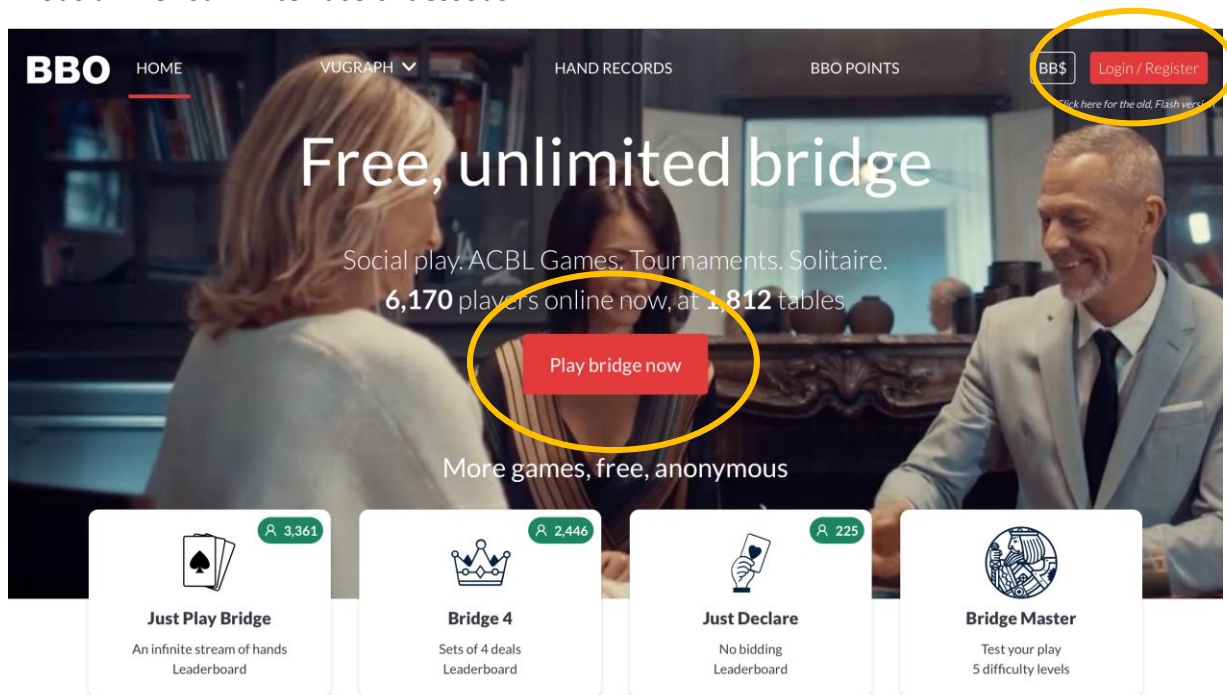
BBO HOME VUGRAPH HAND RECORDS BBO POINTS BB$ Login / Register

Click here for the old, Flash version

Free, unlimited bridge

Social play. ACBL Games. Tournaments. Solitaire.
**6,170** players online now, at **1,812** tables

Play bridge now

More games, free, anonymous

3,361
Just Play Bridge
An infinite stream of hands
Leaderboard

2,446
Bridge 4
Sets of 4 deals
Leaderboard

225
Just Declare
No bidding
Leaderboard

Bridge Master
Test your play
5 difficulty levels